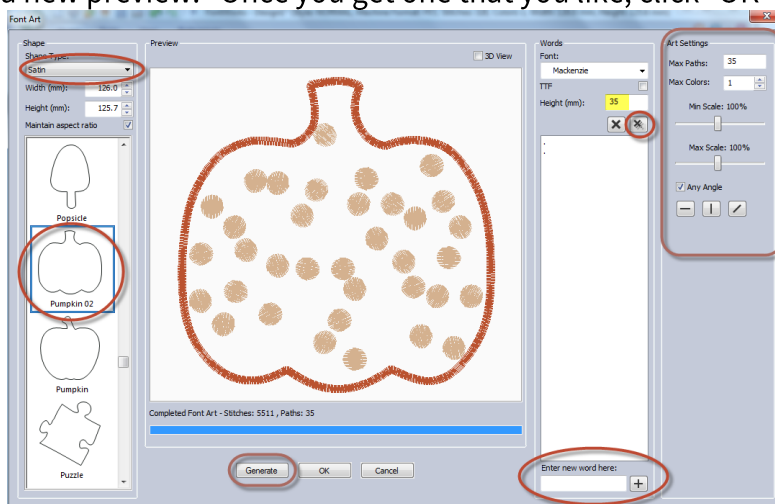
a new preview. Once you get one that you like, click "OK"

Font Art

Shape
Shape Type:
Satin
Width (mm): 126.0
Height (mm): 125.7
Maintain aspect ratio

Popsicle
Pumpkin 02
Pumpkin
Puzzle

Preview
3D View

Completed Font Art - Stitches: 5511 , Paths: 35

Generate
OK
Cancel

Words
Font:
Mackenzie
TTF
Height (mm): 35

Enter new word here:
+

Art Settings
Max Paths: 35
Max Colors: 1
Min Scale: 100%
Max Scale: 100%
Any Angle